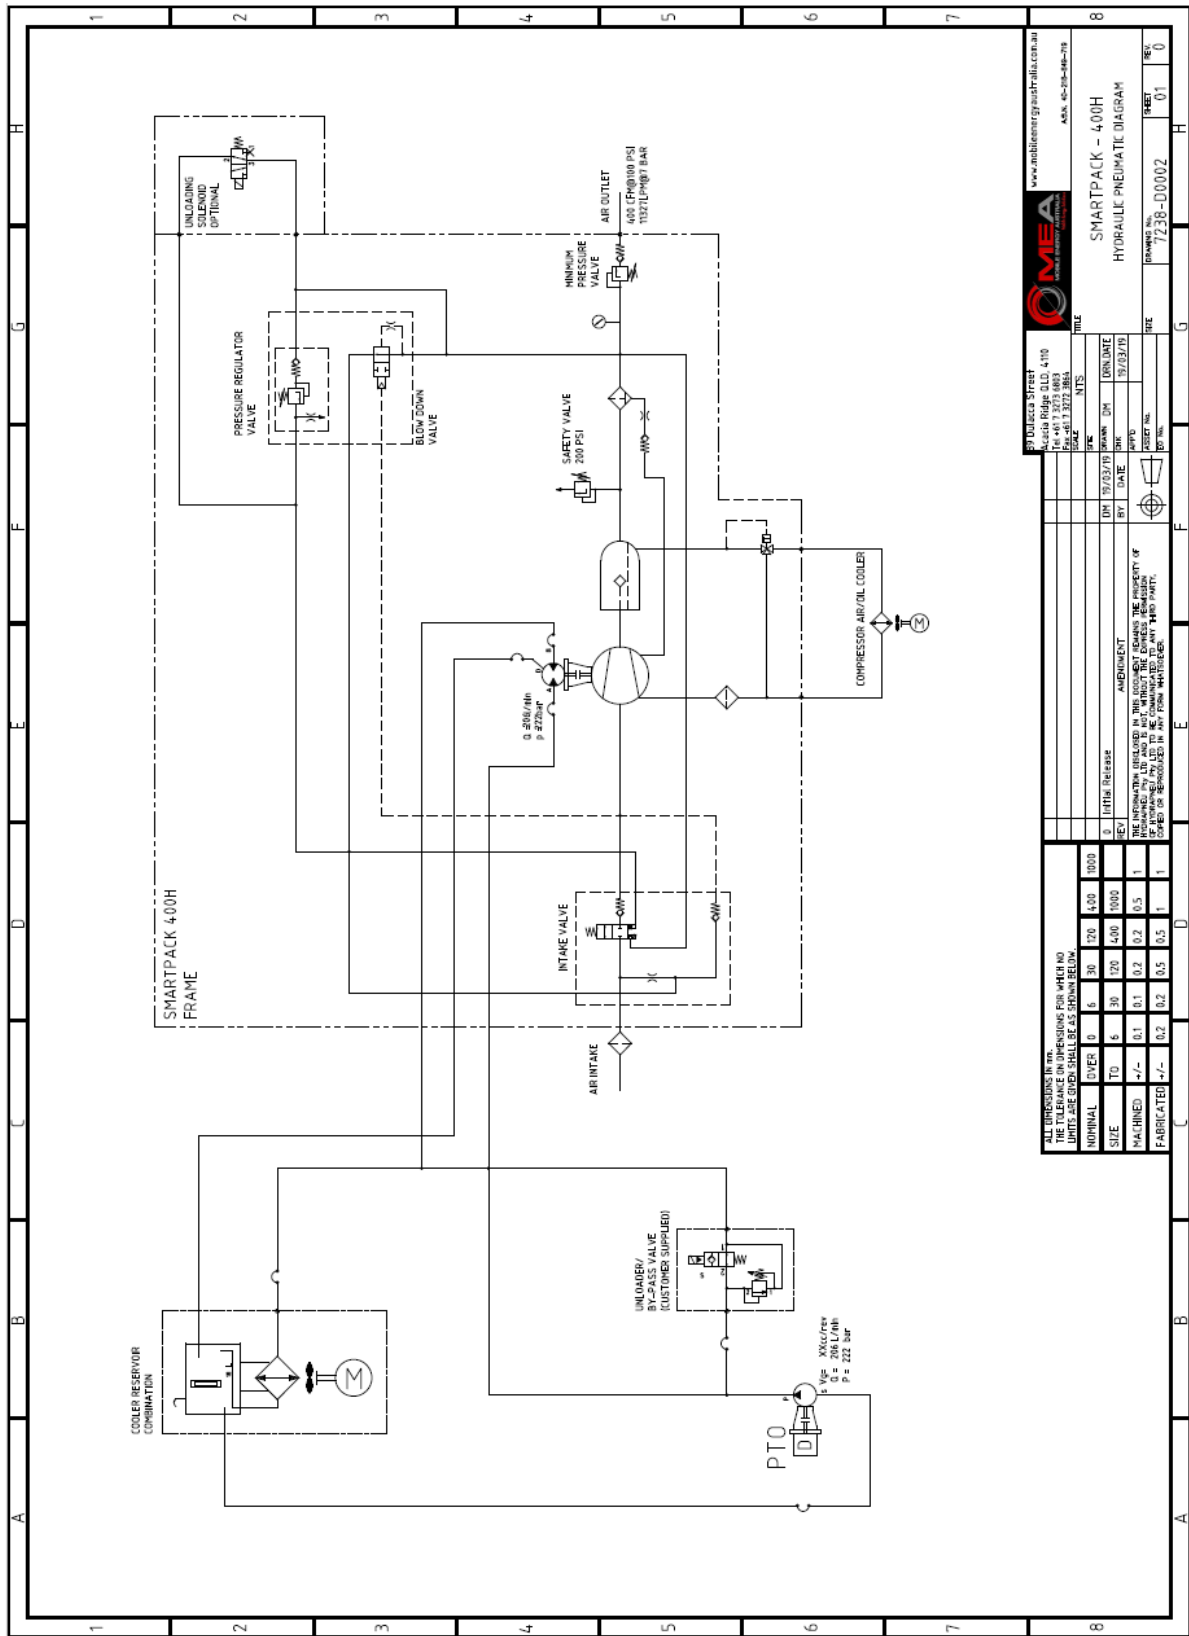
1 2 3 4 5 6 7 8

H G F E D C B A

UNLOADING SOLENOID OPTIONAL

PRESSURE REGULATOR VALVE

BLOW DOWN VALVE

MINIMUM PRESSURE VALVE

AIR OUTLET

400 CFM@100 PSI
11327LPM@7 BAR

SAFETY VALVE
200 PSI

COMPRESSOR AIR/OIL COOLER

Q =206l/min
p =222bar

SMARTPACK 400H
FRAME

INTAKE VALVE

AIR INTAKE

UNLOADER/
BY-PASS VALVE
(CUSTOMER SUPPLIED)

COOLER RESERVOIR COMBINATION

PTO

Vg= XXcc/rev
Q = 206 L/min
P = 222 bar

www.mobileenergyaustralia.com.au
A.B.N. 40-218-848-718

MEA MOBILE ENERGY AUSTRALIA

39 Dulacca Street
Acacia Ridge QLD, 4110
Tel +61 7 3273 6003
Fax +61 7 3272 3864

SCALE NTS

TITLE
SMARTPACK - 400H
HYDRAULIC PNEUMATIC DIAGRAM

SPEC

DRAWN DM | DRN.DATE 19/03/19
CHK
APP'D
ASSET No.
EO No.

SIZE
DRAWING No. 7238-D0002
SHEET 01
REV. 0

| 0 | Initial Release | DM | 19/03/19 |
|---|---|---|---|
| REV | AMENDMENT | BY | DATE |

THE INFORMATION DISCLOSED IN THIS DOCUMENT REMAINS THE PROPERTY OF HYDRAMEC Pty LTD AND IS NOT, WITHOUT THE EXPRESS PERMISSION OF HYDRAMEC Pty LTD TO BE COMMUNICATED TO ANY THIRD PARTY, COPIED OR REPRODUCED IN ANY FORM WHATSOEVER.

ALL DIMENSIONS IN mm.
THE TOLERANCE ON DIMENSIONS FOR WHICH NO LIMITS ARE GIVEN SHALL BE AS SHOWN BELOW.

| NOMINAL | OVER | 0 | 6 | 30 | 120 | 400 | 1000 |
|---|---|---|---|---|---|---|---|
| SIZE | TO | 6 | 30 | 120 | 400 | 1000 | |
| MACHINED | +/- | 0.1 | 0.1 | 0.2 | 0.2 | 0.5 | 1 |
| FABRICATED | +/- | 0.2 | 0.2 | 0.5 | 0.5 | 1 | 1 |